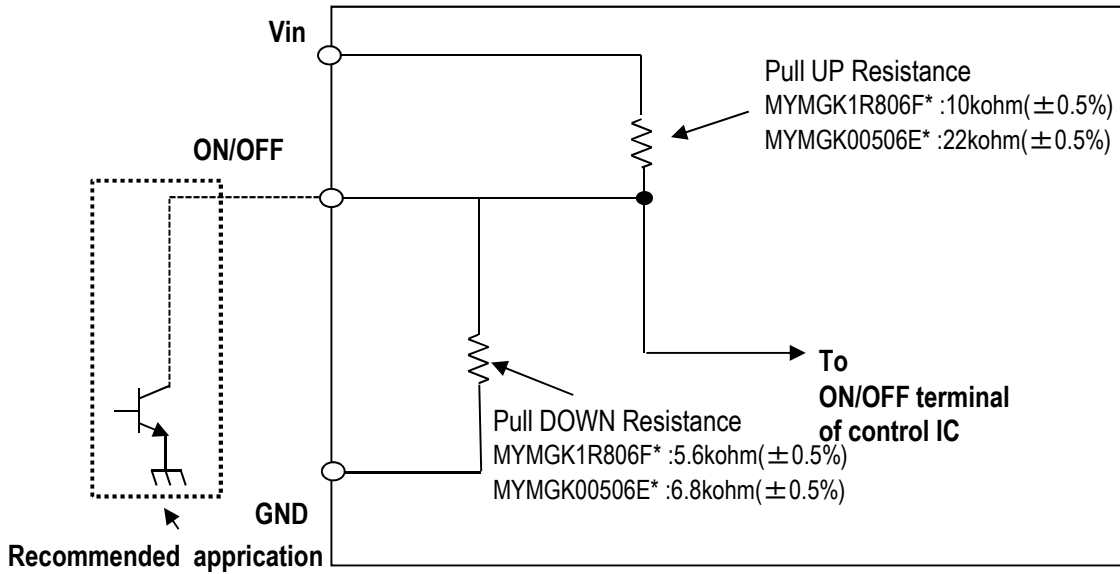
Vin

Pull UP Resistance
MYMGK1R806F* :10kohm(±0.5%)
MYMGK00506E* :22kohm(±0.5%)

ON/OFF

To
ON/OFF terminal
of control IC

Pull DOWN Resistance
MYMGK1R806F* :5.6kohm(±0.5%)
MYMGK00506E* :6.8kohm(±0.5%)

GND

Recommended apprication